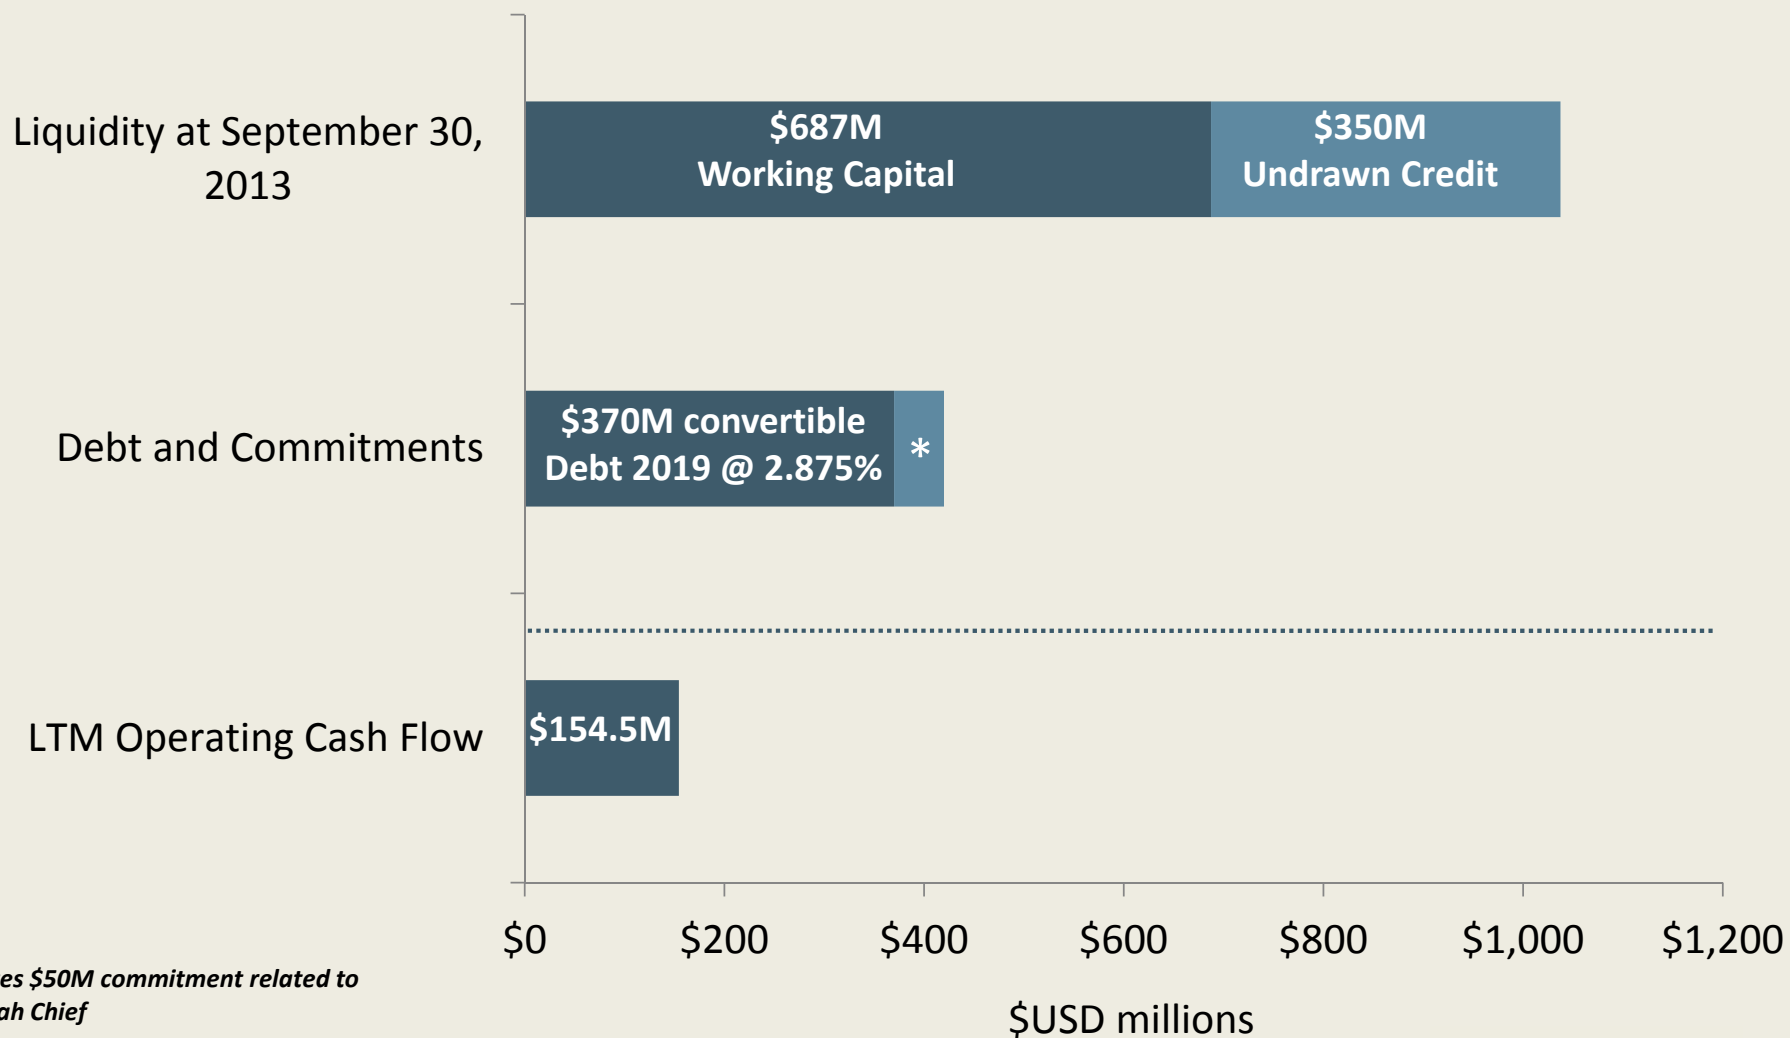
Liquidity at September 30, 2013

$687M
Working Capital

$350M
Undrawn Credit

Debt and Commitments

$370M convertible
Debt 2019 @ 2.875%

*

LTM Operating Cash Flow

$154.5M

$0
$200
$400
$600
$800
$1,000
$1,200

$USD millions

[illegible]es $50M commitment related to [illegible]ah Chief